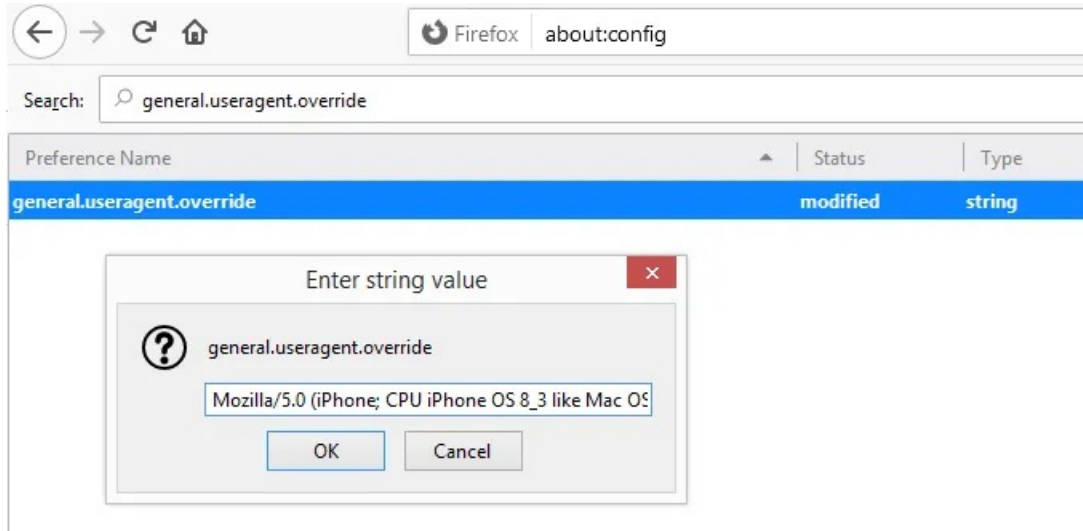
Firefox about:config

Search: general.useragent.override

| Preference Name | Status | Type |
|---|---|---|
| general.useragent.override | modified | string |

Enter string value

general.useragent.override

Mozilla/5.0 (iPhone; CPU iPhone OS 8_3 like Mac O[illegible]

OK Cancel